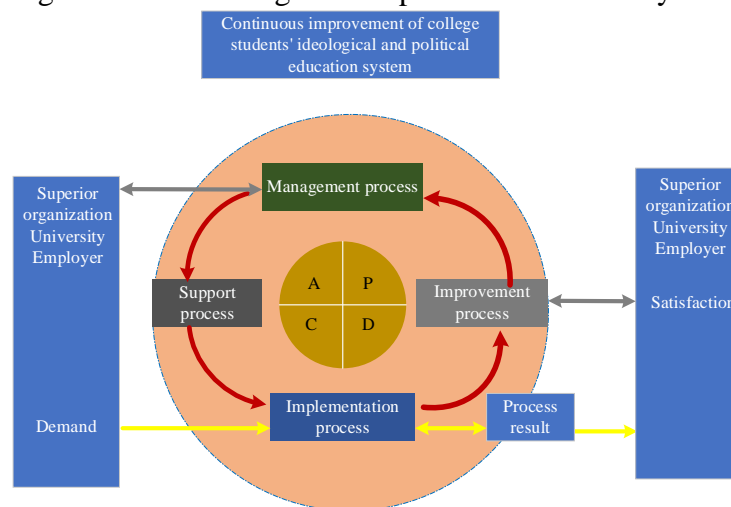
Continuous improvement of college students' ideological and political education system

Superior organization University Employer

Demand

Management process

Support process

A P C D

Improvement process

Implementation process

Process result

Superior organization University Employer

Satisfaction